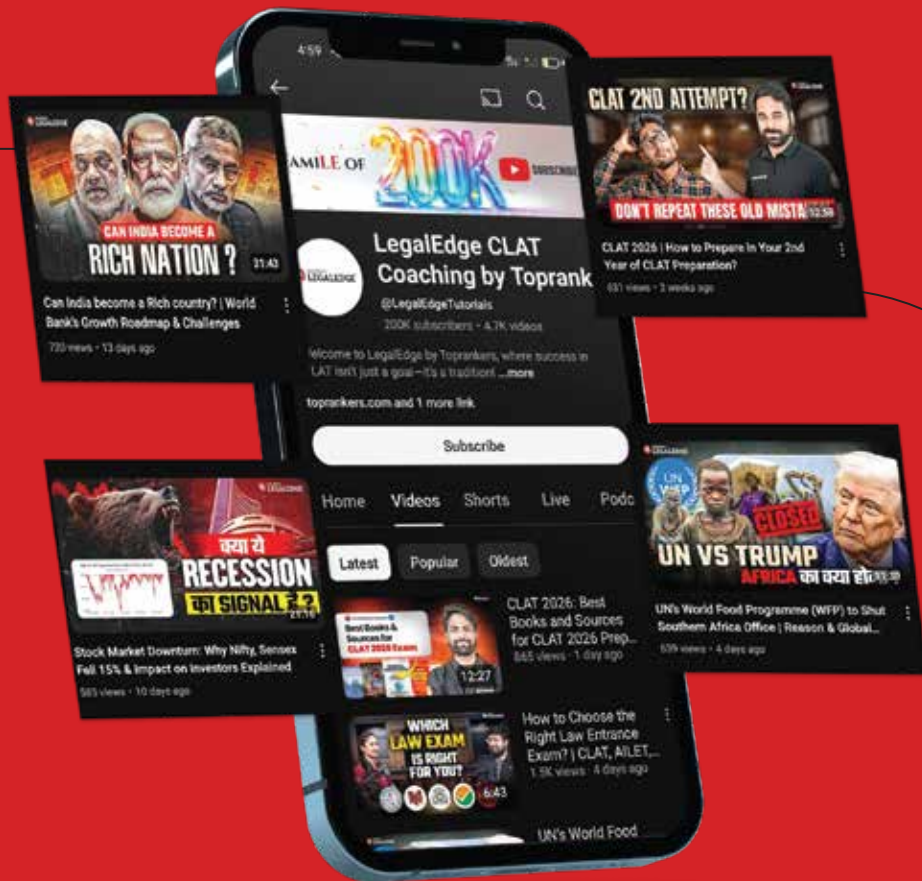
4:59

AMILE OF 200K

LegalEdge CLAT Coaching by Toprank

@LegalEdgeTutorials

200K subscribers • 4.7K videos

Welcome to LegalEdge by Toprankers, where success in LAT isn't just a goal—it's a tradition! ...more

toprankers.com and 1 more link

Subscribe

Home Videos Shorts Live Podc

Latest Popular Oldest

Best Books & Sources for CLAT 2026 Exam

12:27

CLAT 2026: Best Books and Sources for CLAT 2026 Prep...

865 views • 1 day ago

WHICH LAW EXAM IS RIGHT FOR YOU?

6:43

How to Choose the Right Law Entrance Exam? | CLAT, AILET,...

1.5K views • 4 days ago

UN's World Food

CAN INDIA BECOME A RICH NATION ?

21:43

Can India become a Rich country? | World Bank's Growth Roadmap & Challenges

720 views • 13 days ago

CLAT 2ND ATTEMPT?

DON'T REPEAT THESE OLD MISTA

12:58

CLAT 2026 | How to Prepare in Your 2nd Year of CLAT Preparation?

631 views • 3 weeks ago

क्या ये RECESSION का SIGNAL है?

Stock Market Downturn: Why Nifty, Sensex Fell 15% & Impact on Investors Explained

583 views • 10 days ago

CLOSED

UN VS TRUMP

AFRICA का क्या होगा?

UN's World Food Programme (WFP) to Shut Southern Africa Office | Reason & Global...

509 views • 4 days ago